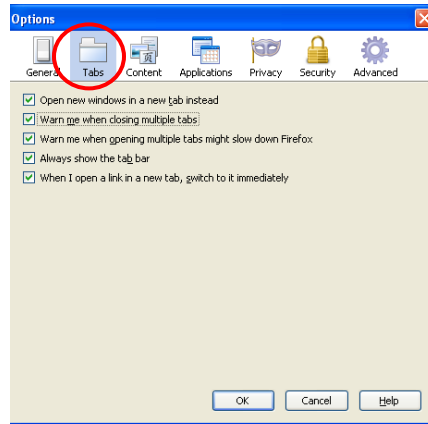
Options

General Tabs Content Applications Privacy Security Advanced

Open new windows in a new tab instead
Warn me when closing multiple tabs
Warn me when opening multiple tabs might slow down Firefox
Always show the tab bar
When I open a link in a new tab, switch to it immediately

OK Cancel Help